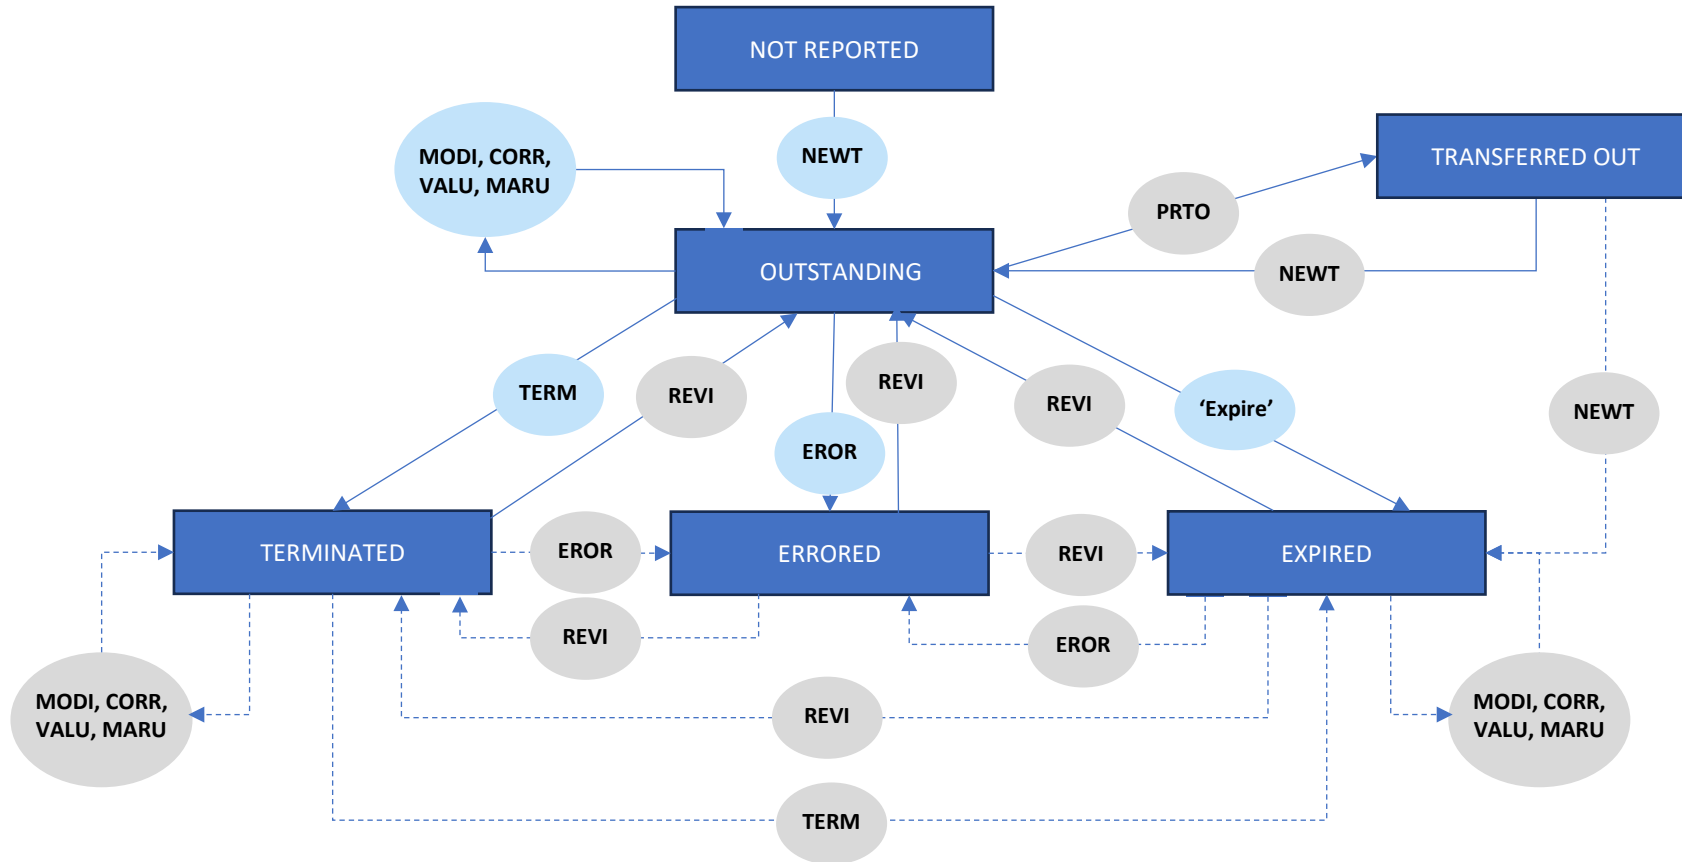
NOT REPORTED

NEWT

MODI, CORR, VALU, MARU

TRANSFERRED OUT

PRTO

OUTSTANDING

NEWT

TERM

REVI

REVI

REVI

'Expire'

NEWT

EROR

TERMINATED

EROR

ERRORED

REVI

EXPIRED

REVI

EROR

MODI, CORR, VALU, MARU

REVI

MODI, CORR, VALU, MARU

TERM